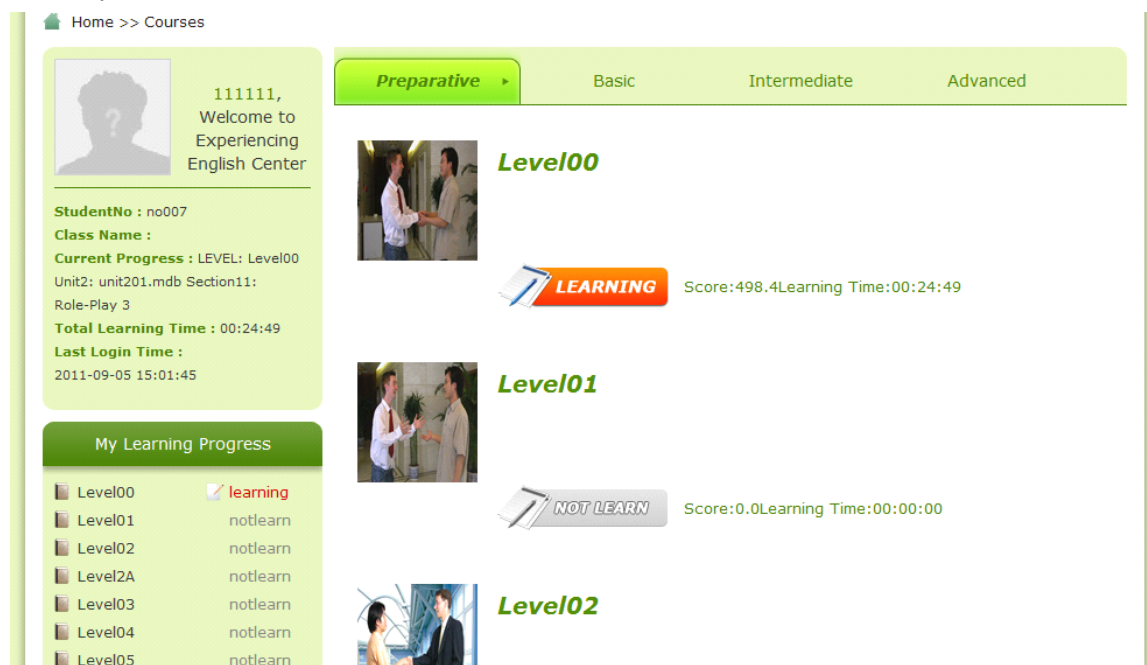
Home >> Courses

111111, Welcome to Experiencing English Center

StudentNo : no007
Class Name :
Current Progress : LEVEL: Level00 Unit2: unit201.mdb Section11: Role-Play 3
Total Learning Time : 00:24:49
Last Login Time : 2011-09-05 15:01:45

My Learning Progress

| | |
|---|---|
| Level00 | learning |
| Level01 | notlearn |
| Level02 | notlearn |
| Level2A | notlearn |
| Level03 | notlearn |
| Level04 | notlearn |
| Level05 | notlearn |

Preparative Basic Intermediate Advanced

Level00

LEARNING Score:498.4Learning Time:00:24:49

Level01

NOT LEARN Score:0.0Learning Time:00:00:00

Level02